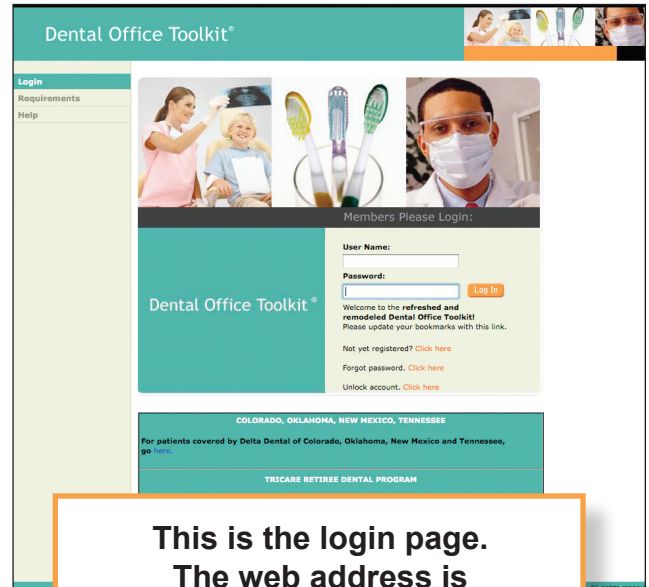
Dental Office Toolkit®

Login
Requirements
Help

Members Please Login:

Dental Office Toolkit®

User Name:

Password:

Log In

Welcome to the refreshed and remodeled Dental Office Toolkit!
Please update your bookmarks with this link.

Not yet registered? Click here

Forgot password. Click here

Unlock account. Click here

COLORADO, OKLAHOMA, NEW MEXICO, TENNESSEE

For patients covered by Delta Dental of Colorado, Oklahoma, New Mexico and Tennessee, go here.

TRICARE RETIREE DENTAL PROGRAM

This is the login page.
The web address is